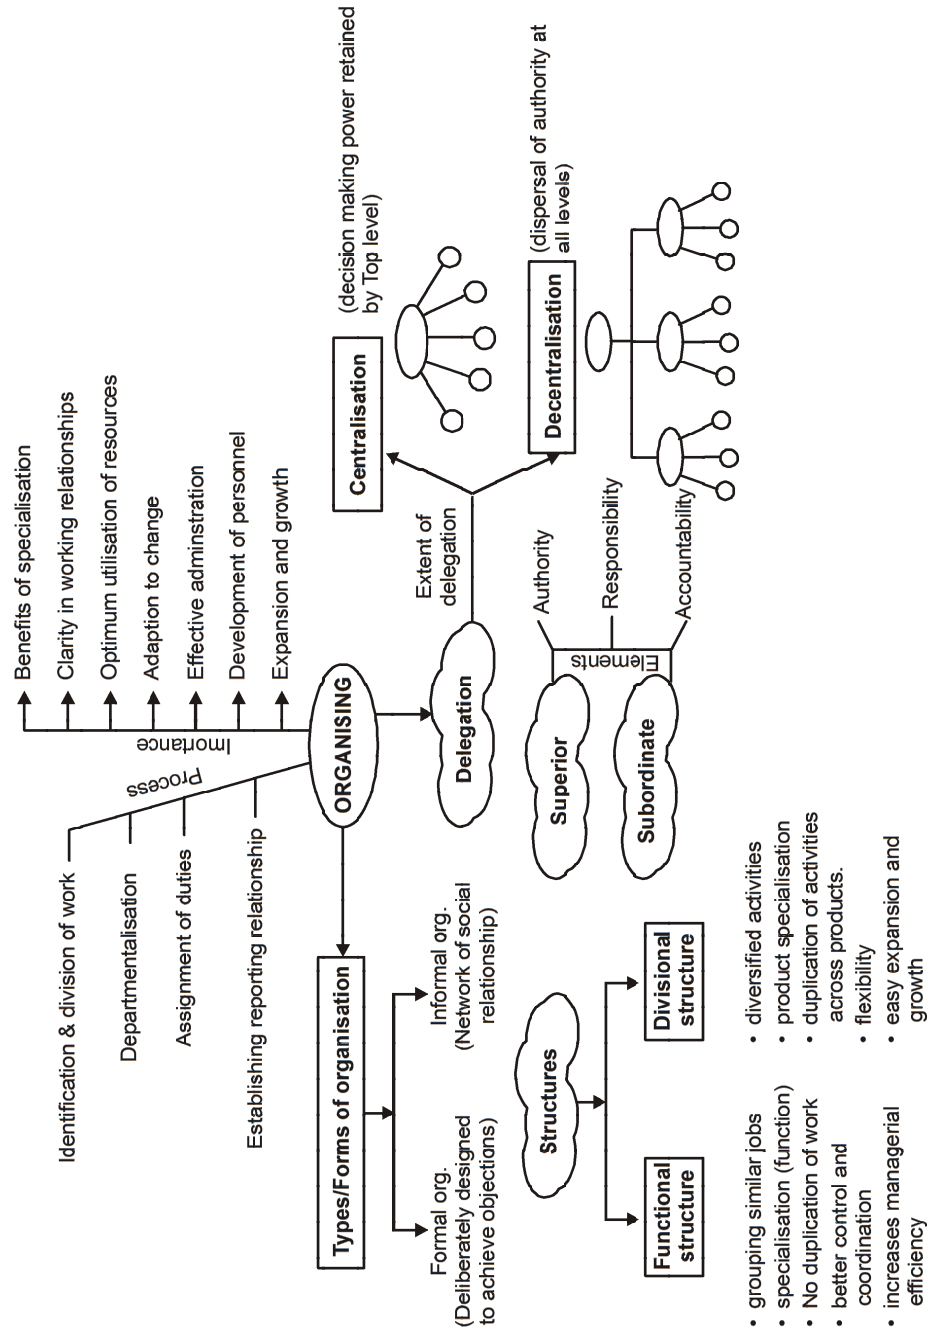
ORGANISING

Importance
Benefits of specialisation
Clarity in working relationships
Optimum utilisation of resources
Adaption to change
Effective adminstration
Development of personnel
Expansion and growth

Process
Identification & division of work
Departmentalisation
Assignment of duties
Establishing reporting relationship

Delegation
Extent of delegation
Centralisation
(decision making power retained by Top level)
Decentralisation
(dispersal of authority at all levels)

Superior
Subordinate
Elements
Authority
Responsibility
Accountability

Types/Forms of organisation
Formal org. (Deliberately designed to achieve objections)
Informal org. (Network of social relationship)

Structures
Functional structure
Divisional structure

• grouping similar jobs
• specialisation (function)
• No duplication of work
• better control and coordination
• increases managerial efficiency

• diversified activities
• product specialisation
• duplication of activities across products.
• flexibility
• easy expansion and growth